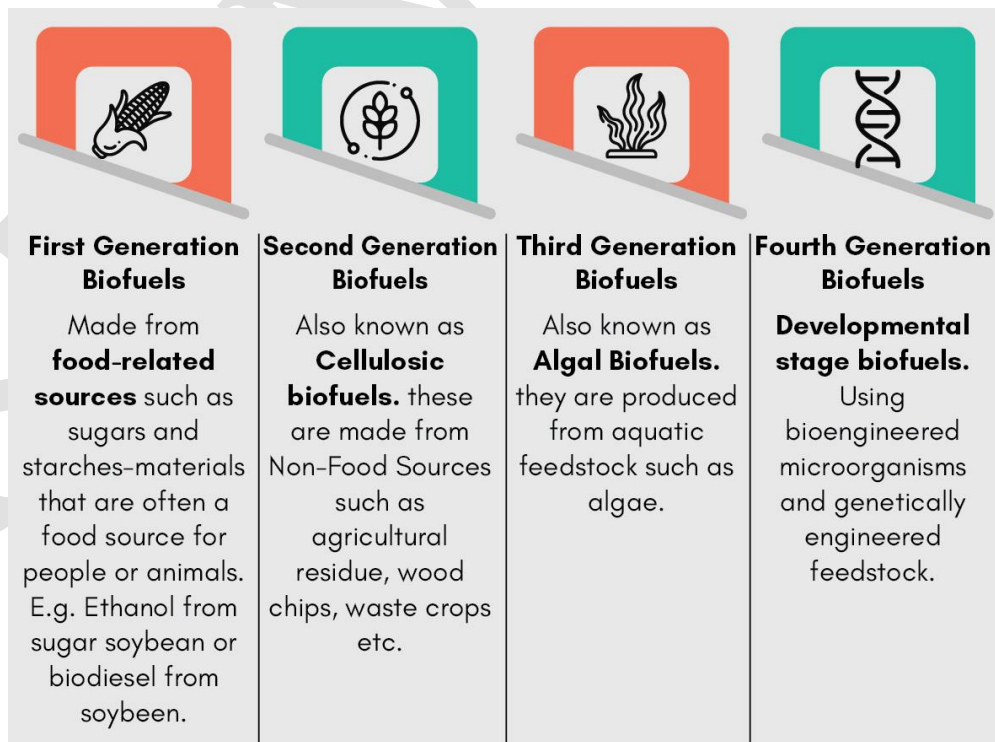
First Generation Biofuels

Made from **food-related sources** such as sugars and starches-materials that are often a food source for people or animals. E.g. Ethanol from sugar soybean or biodiesel from soybeen.

Second Generation Biofuels

Also known as **Cellulosic biofuels.** these are made from Non-Food Sources such as agricultural residue, wood chips, waste crops etc.

Third Generation Biofuels

Also known as **Algal Biofuels.** they are produced from aquatic feedstock such as algae.

Fourth Generation Biofuels

**Developmental stage biofuels.** Using bioengineered microorganisms and genetically engineered feedstock.